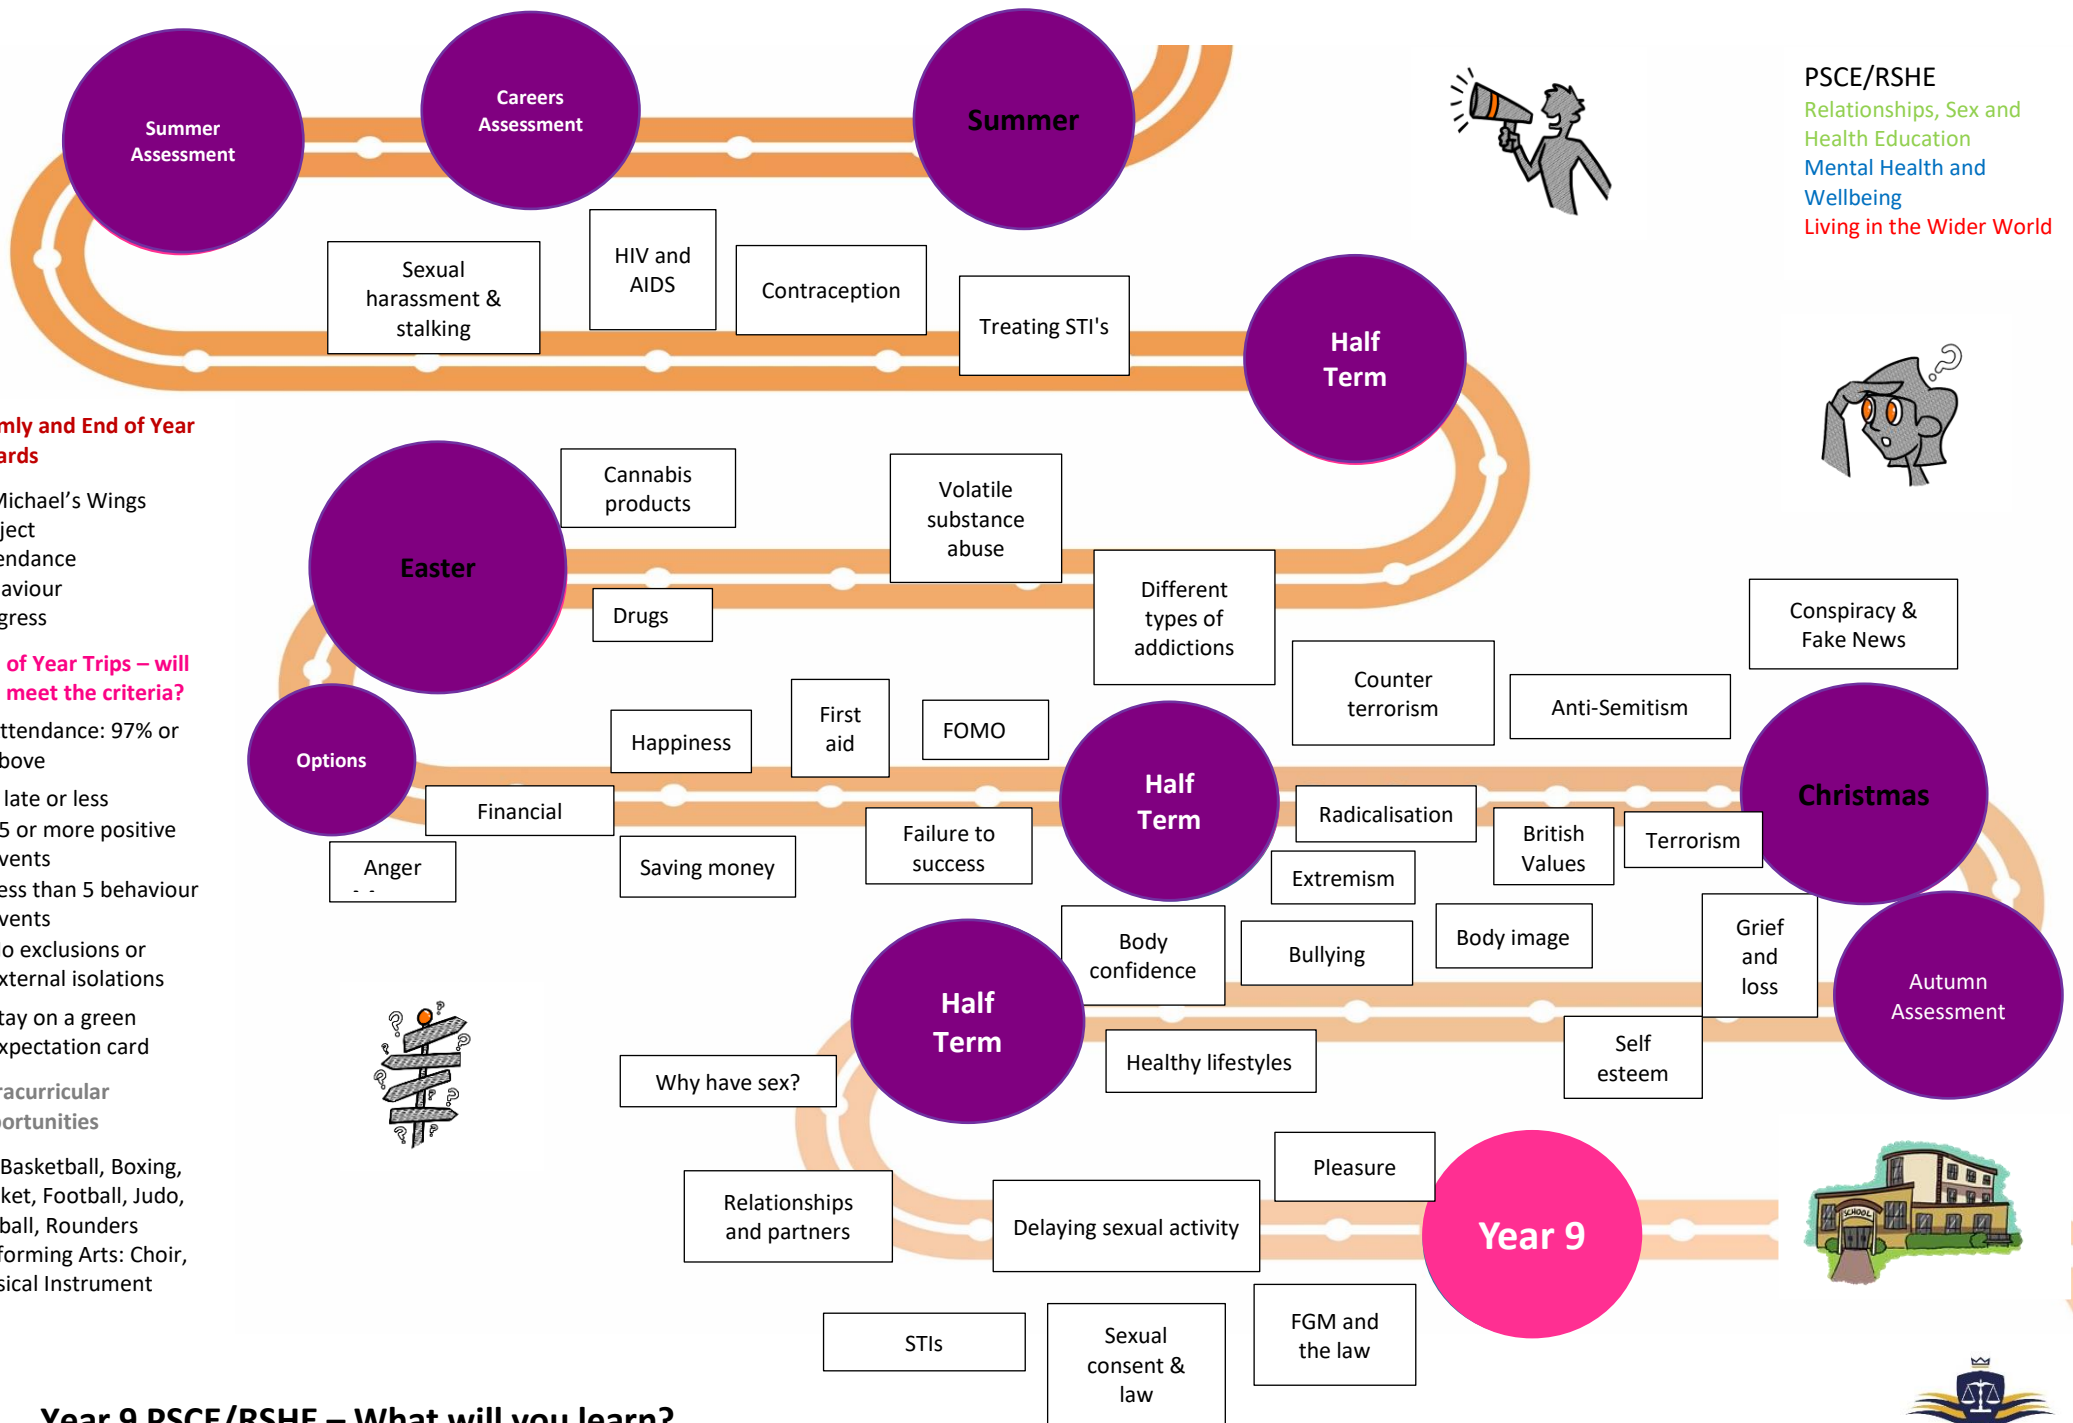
Summer Assessment

Careers Assessment

Summer

PSCE/RSHE
Relationships, Sex and Health Education
Mental Health and Wellbeing
Living in the Wider World

Sexual harassment & stalking

HIV and AIDS

Contraception

Treating STI's

Half Term

mly and End of Year ards

Michael's Wings ject endance aviour gress

of Year Trips – will meet the criteria?

ttendance: 97% or bove
late or less
5 or more positive vents
ess than 5 behaviour vents
o exclusions or xternal isolations
tay on a green xpectation card

racurricular ortunities

Basketball, Boxing, ket, Football, Judo, ball, Rounders forming Arts: Choir, sical Instrument

Easter

Cannabis products

Volatile substance abuse

Drugs

Different types of addictions

Conspiracy & Fake News

Counter terrorism

Anti-Semitism

Options

Happiness

First aid

FOMO

Half Term

Christmas

Financial

Radicalisation

British Values

Terrorism

Anger

Saving money

Failure to success

Extremism

Body confidence

Bullying

Body image

Grief and loss

Autumn Assessment

Half Term

Healthy lifestyles

Self esteem

Why have sex?

Pleasure

Year 9

Relationships and partners

Delaying sexual activity

STIs

Sexual consent & law

FGM and the law

Year 9 PSCE/RSHE – What will you learn?